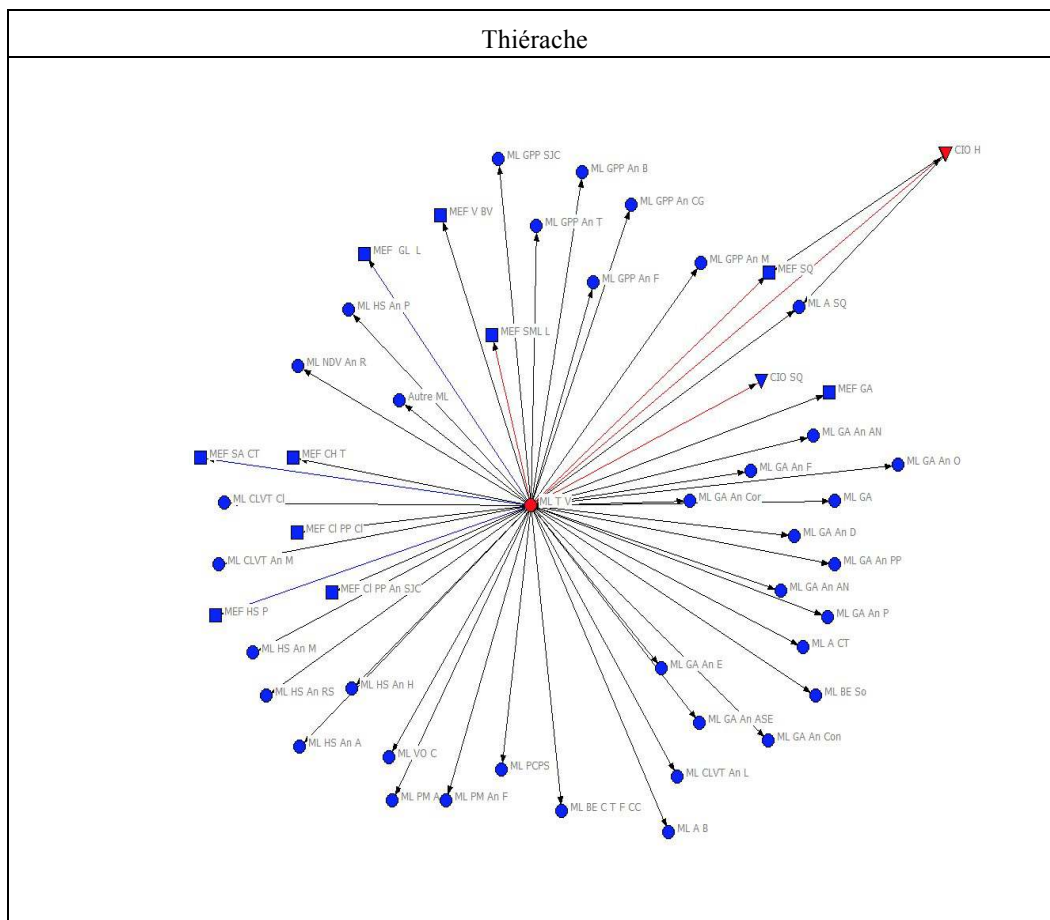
Thiérache

ML GPP SJC
ML GPP An B
CIO H
ML GPP An CG
MEF V BV
ML GPP An T
MEF GL L
ML GPP An M
MEF SQ
ML GPP An F
ML HS An P
ML A SQ
MEF SML L
ML NDV An R
CIO SQ
MEF GA
Autre ML
ML GA An AN
MEF SA CT
MEF CH T
ML GA An O
ML GA An F
ML CLVT Cl
ML T V
ML GA An Cor
ML GA
MEF Cl PP Cl
ML GA An D
ML CLVT An M
ML GA An PP
ML GA An AN
MEF Cl PP An SJC
MEF HS P
ML GA An P
ML HS An M
ML A CT
ML HS An RS
ML HS An H
ML BE So
ML GA An E
ML GA An ASE
ML GA An Con
ML HS An A
ML VO C
ML PCPS
ML CLVT An L
ML PM A
ML PM An F
ML BE C T F CC
ML A B